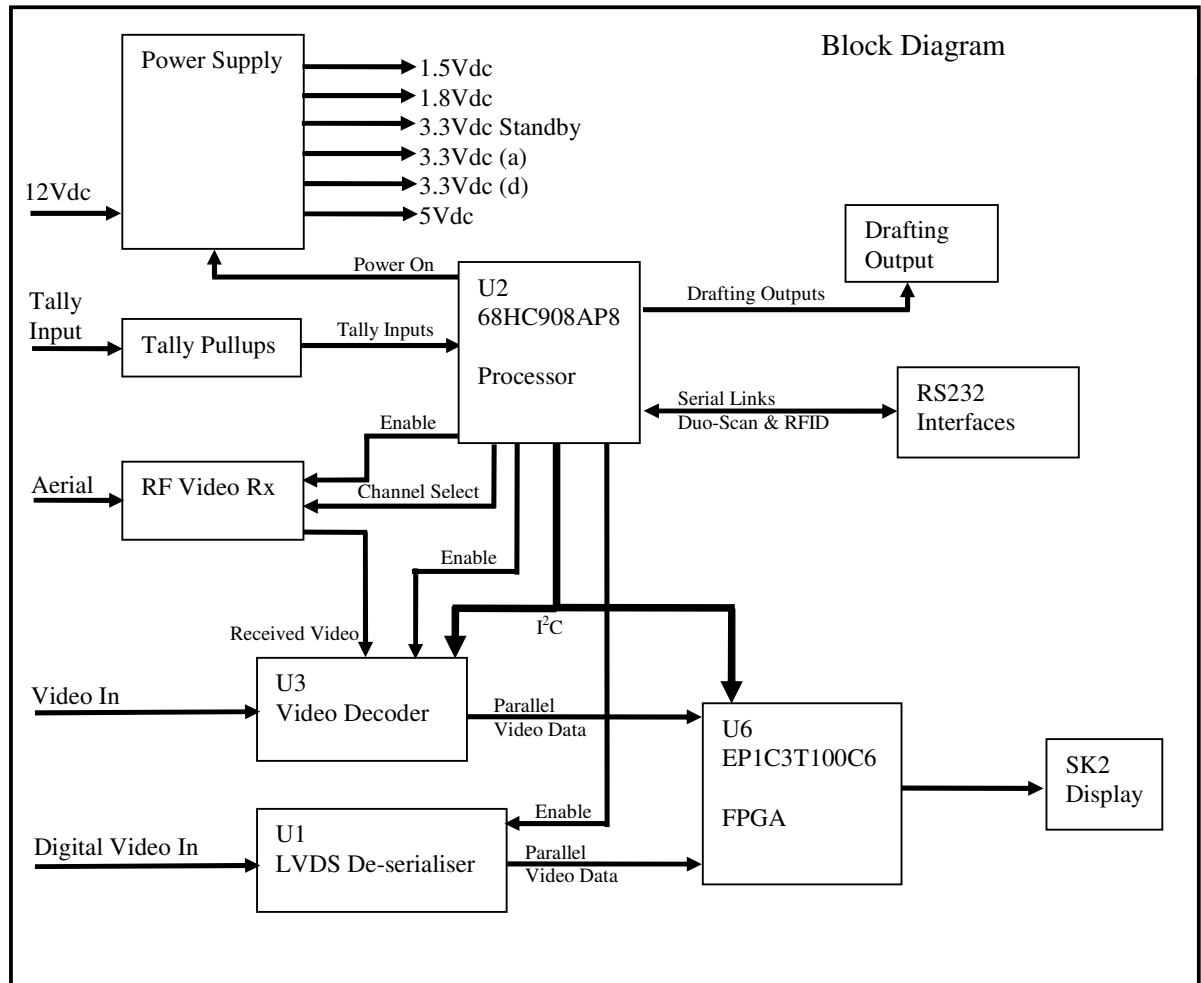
Block Diagram

Power Supply

1.5Vdc
1.8Vdc
3.3Vdc Standby
3.3Vdc (a)
3.3Vdc (d)
5Vdc

12Vdc

Drafting Output

Power On

U2
68HC908AP8

Processor

Drafting Outputs

Tally Input

Tally Pullups

Tally Inputs

Serial Links
Duo-Scan & RFID

RS232 Interfaces

Enable

Aerial

RF Video Rx

Channel Select

Enable

$I^2C$

Received Video

Video In

U3
Video Decoder

Parallel Video Data

U6
EP1C3T100C6

FPGA

SK2 Display

Enable

Digital Video In

U1
LVDS De-serialiser

Parallel Video Data